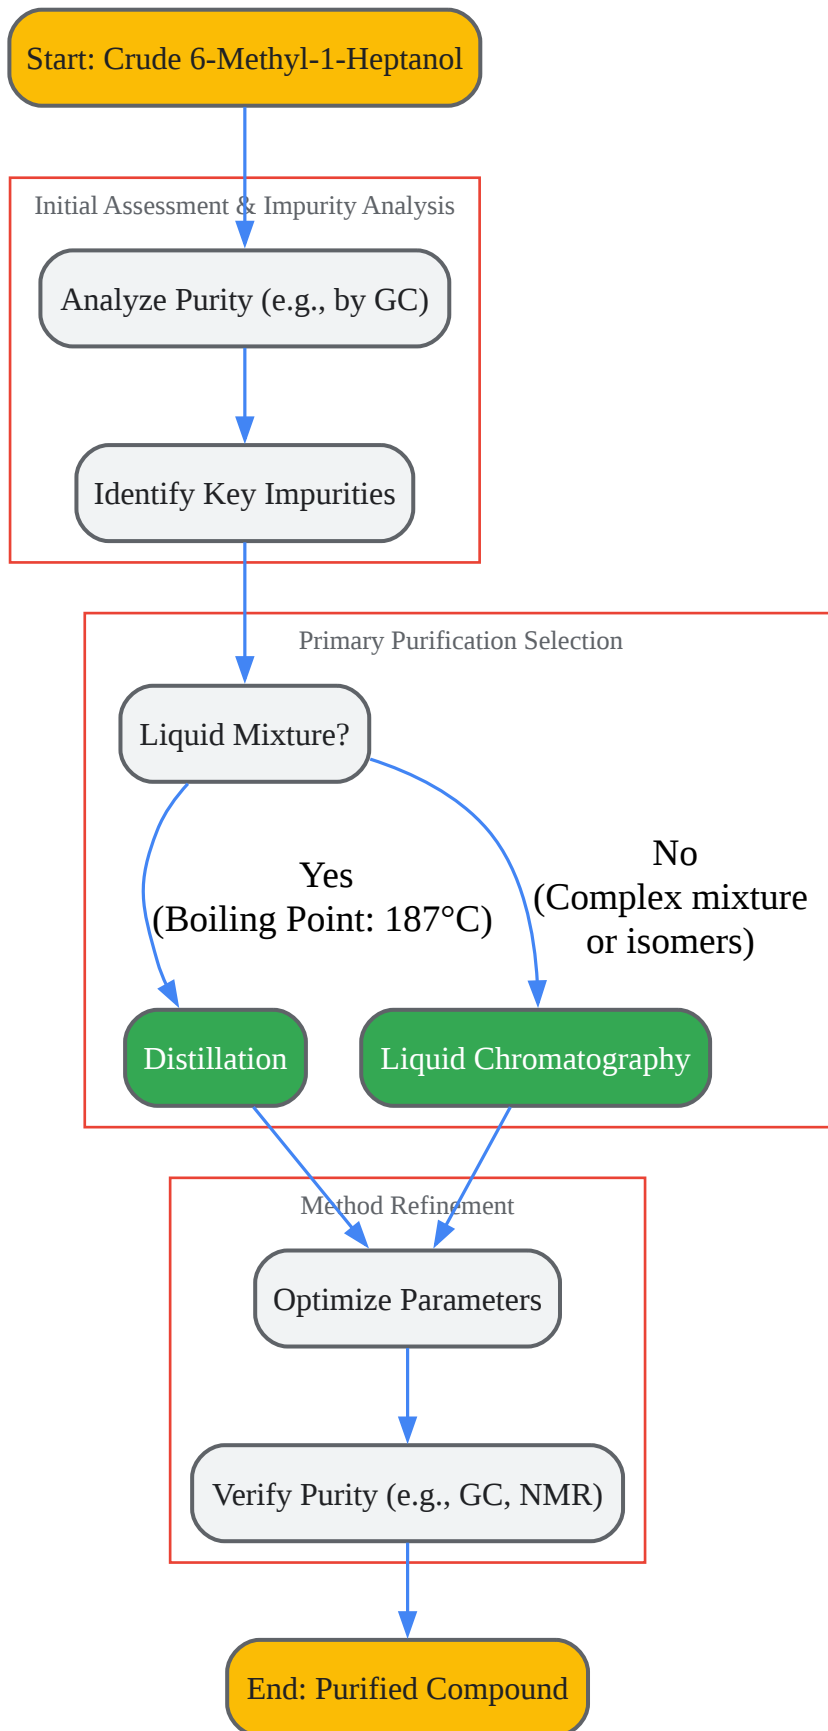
Start: Crude 6-Methyl-1-Heptanol

Initial Assessment & Impurity Analysis

Analyze Purity (e.g., by GC)

Identify Key Impurities

Primary Purification Selection

Liquid Mixture?

Yes
(Boiling Point: 187°C)

No
(Complex mixture or isomers)

Distillation

Liquid Chromatography

Method Refinement

Optimize Parameters

Verify Purity (e.g., GC, NMR)

End: Purified Compound